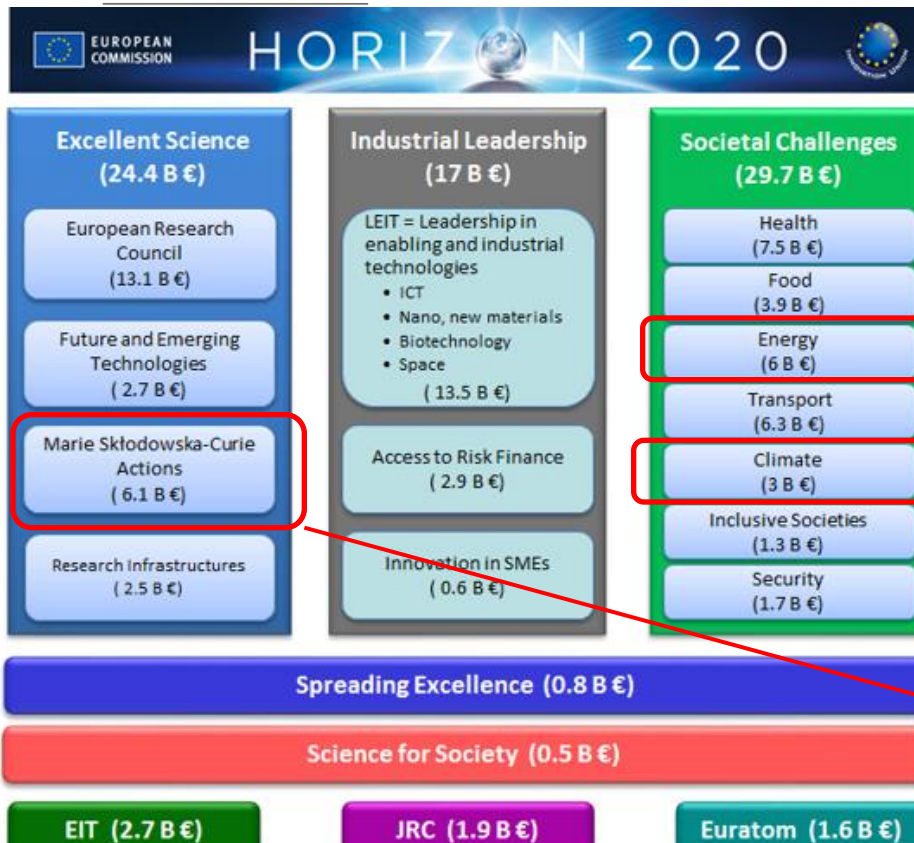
EUROPEAN COMMISSION

HORIZON 2020

Excellent Science
(24.4 B €)

European Research Council
(13.1 B €)

Future and Emerging Technologies
( 2.7 B €)

Marie Skłodowska-Curie Actions
( 6.1 B €)

Research Infrastructures
( 2.5 B €)

Industrial Leadership
(17 B €)

LEIT = Leadership in enabling and industrial technologies
• ICT
• Nano, new materials
• Biotechnology
• Space
( 13.5 B €)

Access to Risk Finance
( 2.9 B €)

Innovation in SMEs
( 0.6 B €)

Societal Challenges
(29.7 B €)

Health
(7.5 B €)

Food
(3.9 B €)

Energy
(6 B €)

Transport
(6.3 B €)

Climate
(3 B €)

Inclusive Societies
(1.3 B €)

Security
(1.7 B €)

Spreading Excellence (0.8 B €)

Science for Society (0.5 B €)

EIT (2.7 B €)

JRC (1.9 B €)

Euratom (1.6 B €)